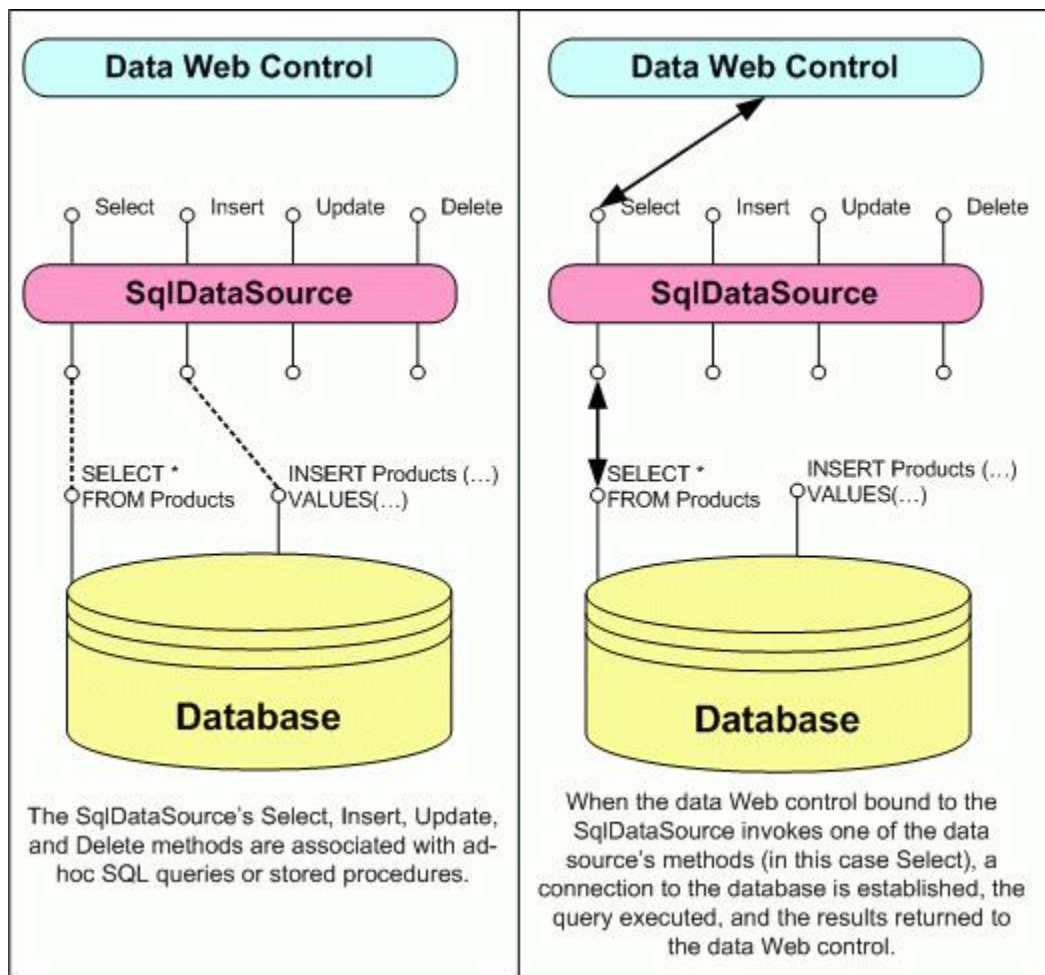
Data Web Control

Select Insert Update Delete

SqlDataSource

SELECT *
FROM Products

INSERT Products (…)
VALUES(…)

Database

The SqlDataSource's Select, Insert, Update, and Delete methods are associated with adhoc SQL queries or stored procedures.

Data Web Control

Select Insert Update Delete

SqlDataSource

SELECT *
FROM Products

INSERT Products (…)
VALUES(…)

Database

When the data Web control bound to the SqlDataSource invokes one of the data source's methods (in this case Select), a connection to the database is established, the query executed, and the results returned to the data Web control.